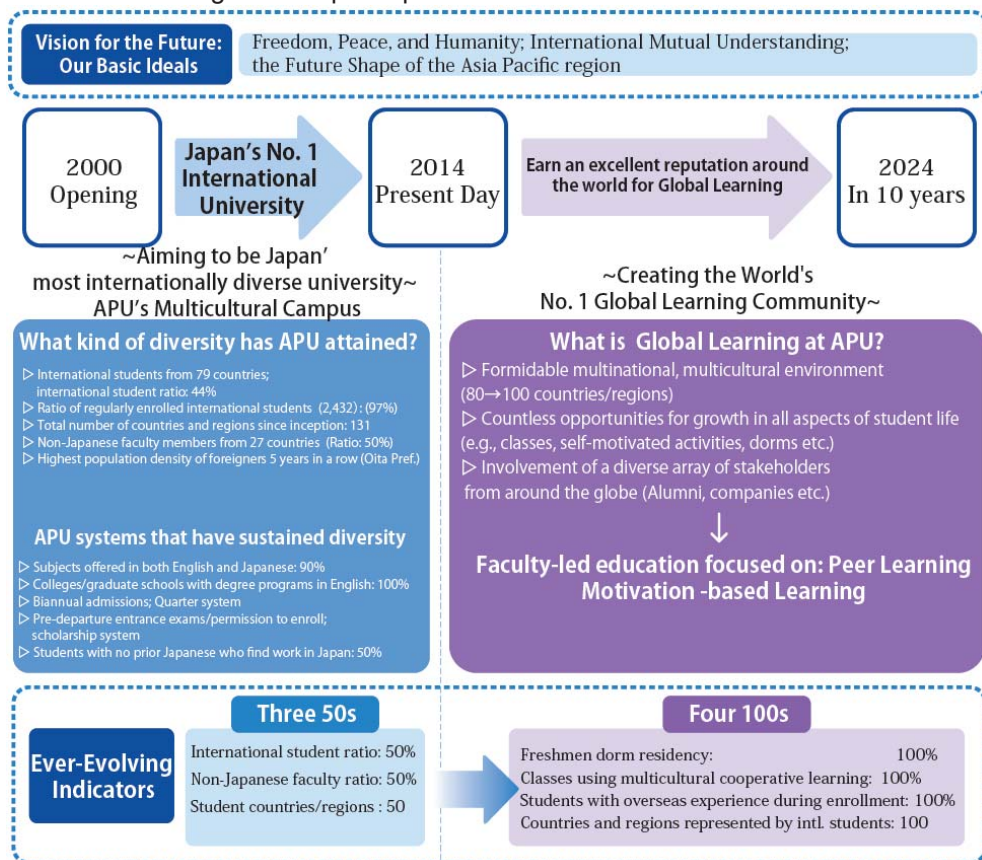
Vision for the Future: Our Basic Ideals

Freedom, Peace, and Humanity; International Mutual Understanding; the Future Shape of the Asia Pacific region

2000 Opening

Japan's No. 1 International University

2014 Present Day

Earn an excellent reputation around the world for Global Learning

2024 In 10 years

~Aiming to be Japan' most internationally diverse university~ APU's Multicultural Campus

~Creating the World's No. 1 Global Learning Community~

What kind of diversity has APU attained?

▷ International students from 79 countries; international student ratio: 44%
▷ Ratio of regularly enrolled international students (2,432) : (97%)
▷ Total number of countries and regions since inception: 131
▷ Non-Japanese faculty members from 27 countries (Ratio: 50%)
▷ Highest population density of foreigners 5 years in a row (Oita Pref.)

APU systems that have sustained diversity

▷ Subjects offered in both English and Japanese: 90%
▷ Colleges/graduate schools with degree programs in English: 100%
▷ Biannual admissions; Quarter system
▷ Pre-departure entrance exams/permission to enroll; scholarship system
▷ Students with no prior Japanese who find work in Japan: 50%

What is Global Learning at APU?

▷ Formidable multinational, multicultural environment (80→100 countries/regions)
▷ Countless opportunities for growth in all aspects of student life (e.g., classes, self-motivated activities, dorms etc.)
▷ Involvement of a diverse array of stakeholders from around the globe (Alumni, companies etc.)

↓

Faculty-led education focused on: Peer Learning Motivation -based Learning

Ever-Evolving Indicators

Three 50s

International student ratio: 50%
Non-Japanese faculty ratio: 50%
Student countries/regions : 50

Four 100s

Freshmen dorm residency: 100%
Classes using multicultural cooperative learning: 100%
Students with overseas experience during enrollment: 100%
Countries and regions represented by intl. students: 100